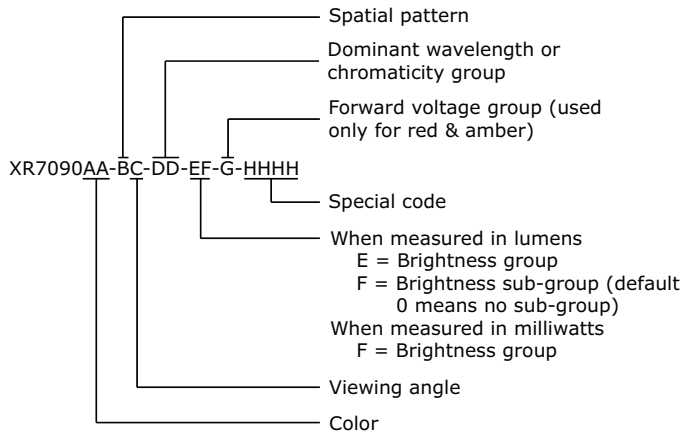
Spatial pattern

Dominant wavelength or chromaticity group

Forward voltage group (used only for red & amber)

XR7090AA-BC-DD-EF-G-HHHH

Special code

When measured in lumens
E = Brightness group
F = Brightness sub-group (default 0 means no sub-group)
When measured in milliwatts
F = Brightness group

Viewing angle

Color